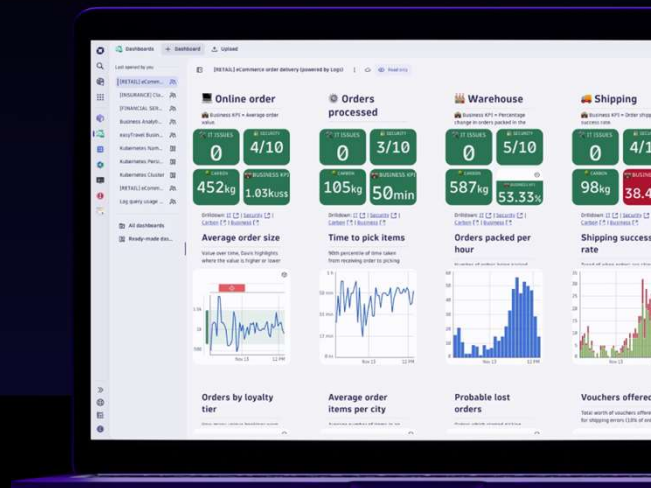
Dashboards + Dashboard Upload

Last opened by you
[RETAIL] eComm...
[INSURANCE] Cla...
[FINANCIAL SER...
Business Analyti...
easyTravel Busin...
Kubernetes Nam...
Kubernetes Pers...
Kubernetes Cluster
[RETAIL] eComm...
Log query usage ...
All dashboards
Ready-made das...

[RETAIL] eCommerce order delivery (powered by Logs)
Read only

Online order
Business KPI • Average order value
IT ISSUES 0
SECURITY 4/10
CARBON 452kg
BUSINESS KPI 1.03kuss
Drilldown: IT | Security | Carbon | Business
Average order size
Value over time, Davis highlights where the value is higher or lower
Nov 13 12 PM

Orders processed
IT ISSUES 0
SECURITY 3/10
CARBON 105kg
BUSINESS KPI 50min
Drilldown: IT | Security | Carbon | Business
Time to pick items
90th percentile of time taken from receiving order to picking
Nov 13 12 PM

Warehouse
Business KPI • Percentage change in orders packed in the
IT ISSUES 0
SECURITY 5/10
CARBON 587kg
BUSINESS KPI 53.33%
Drilldown: IT | Security | Carbon | Business
Orders packed per hour
Nov 13 12 PM

Shipping
Business KPI • Order shipping success rate
IT ISSUES 0
SECURITY 4/1
CARBON 98kg
38.4
Drilldown: IT | Security | Carbon | Business
Shipping success rate

Orders by loyalty tier
Average order items per city
Probable lost orders
Vouchers offered
Total worth of vouchers offered for shipping errors (10% of order)